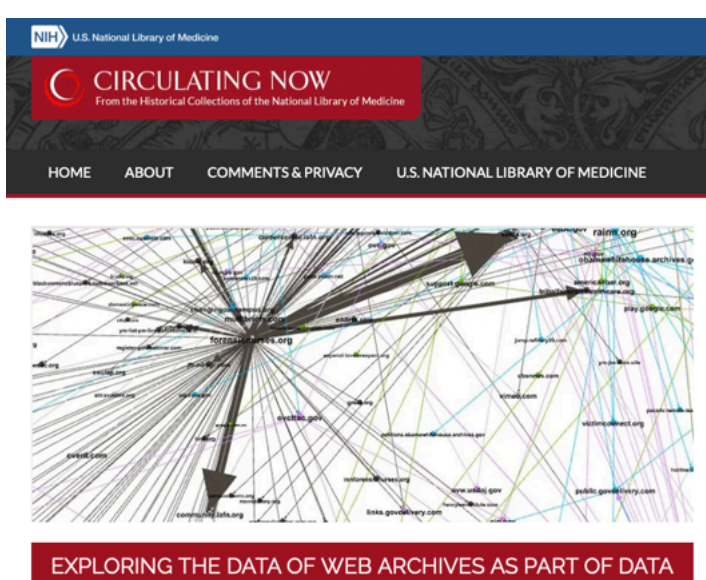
NIH U.S. National Library of Medicine

CIRCULATING NOW
From the Historical Collections of the National Library of Medicine

HOME ABOUT COMMENTS & PRIVACY U.S. NATIONAL LIBRARY OF MEDICINE

rainn.org
obamawhitehouse.archives.gov
americanbar.org
forensicnurses.org
play.google.com
vimeo.com
ovcttac.gov
victimconnect.org
event.com
www.usdoj.gov
public.govdelivery.com
links.govdelivery.com
community.iafn.org

EXPLORING THE DATA OF WEB ARCHIVES AS PART OF DATA